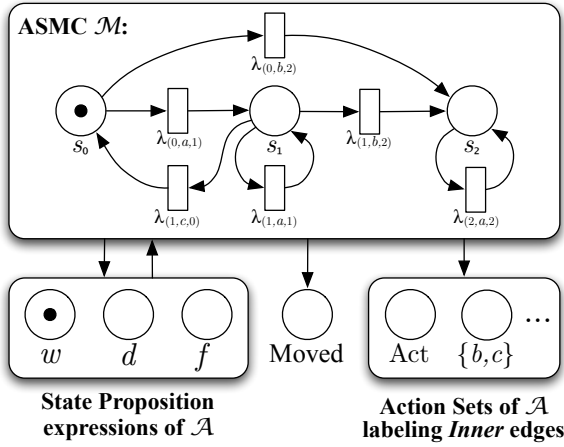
ASMC $\mathcal{M}$:

$\lambda_{(0,b,2)}$

$\lambda_{(0,a,1)}$

$\lambda_{(1,b,2)}$

$s_0$

$s_1$

$s_2$

$\lambda_{(1,c,0)}$

$\lambda_{(1,a,1)}$

$\lambda_{(2,a,2)}$

$w$ $d$ $f$

Moved

Act $\{b,c\}$ ...

State Proposition expressions of $\mathcal{A}$

Action Sets of $\mathcal{A}$ labeling *Inner* edges